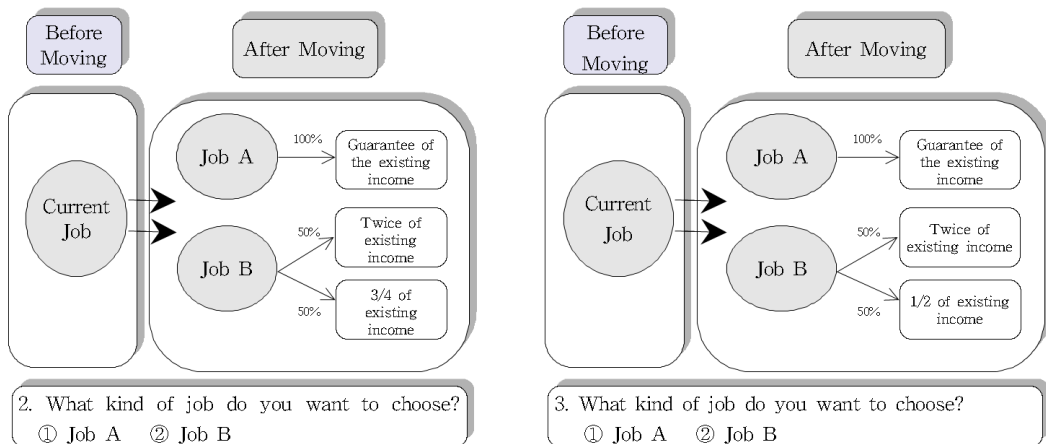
Before Moving

After Moving

Current Job

Job A

100%

Guarantee of the existing income

Job B

50%

Twice of existing income

50%

3/4 of existing income

2. What kind of job do you want to choose?
① Job A ② Job B

Before Moving

After Moving

Current Job

Job A

100%

Guarantee of the existing income

Job B

50%

Twice of existing income

50%

1/2 of existing income

3. What kind of job do you want to choose?
① Job A ② Job B